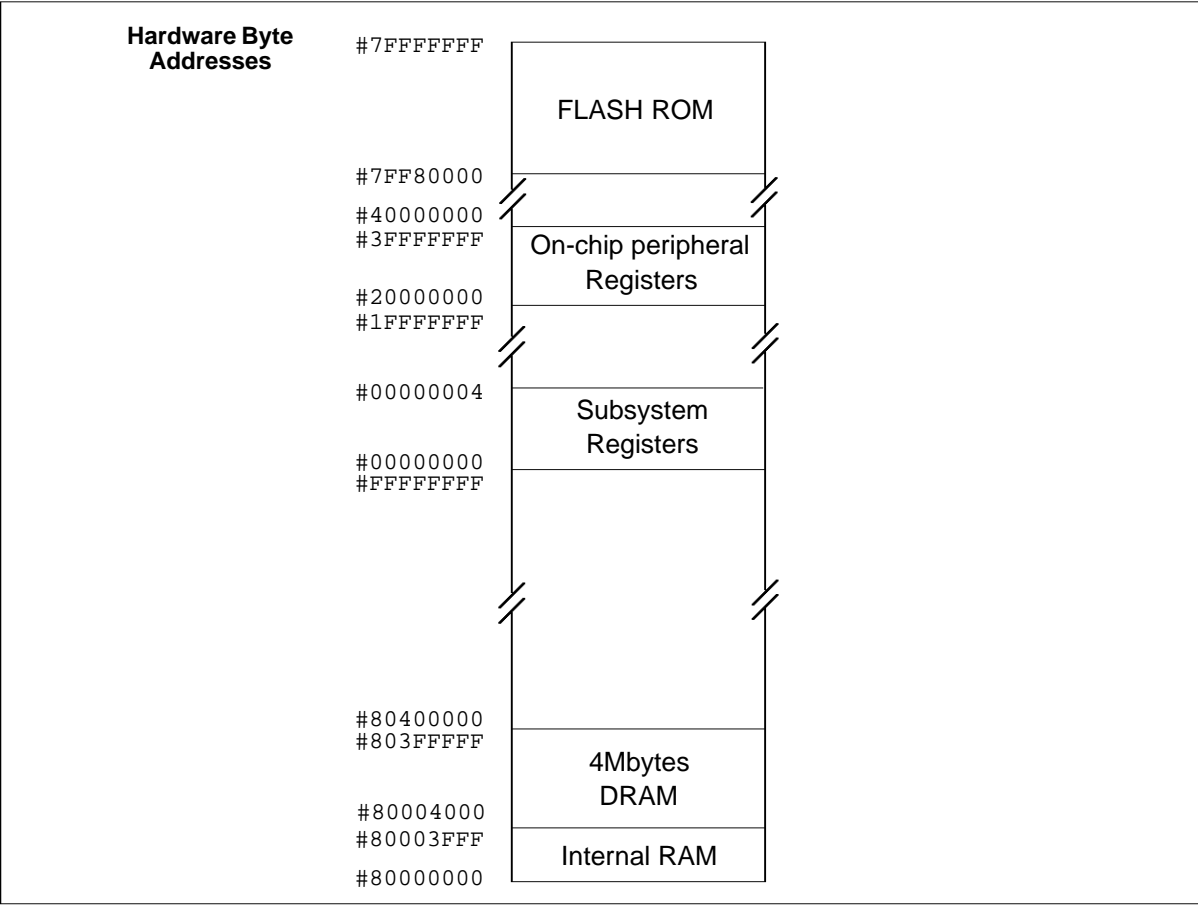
Hardware Byte Addresses

#7FFFFFFF

FLASH ROM

#7FF80000

#40000000

#3FFFFFFF

On-chip peripheral Registers

#20000000

#1FFFFFFF

#00000004

Subsystem Registers

#00000000

#FFFFFFFF

#80400000

#803FFFFF

4Mbytes DRAM

#80004000

#80003FFF

Internal RAM

#80000000